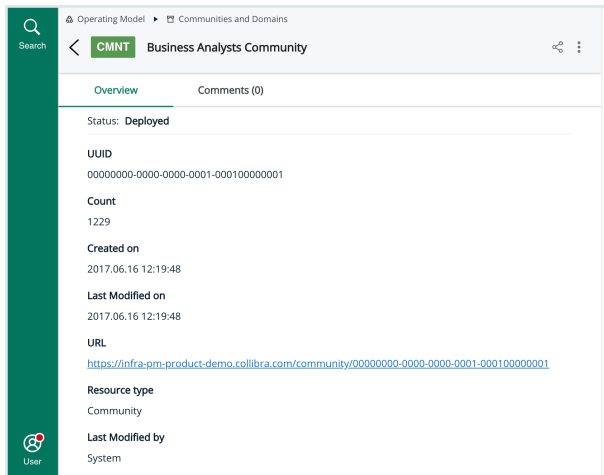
Search

Operating Model ▸ Communities and Domains

CMNT Business Analysts Community

Overview
Comments (0)

Status: Deployed

UUID
00000000-0000-0000-0001-000100000001

Count
1229

Created on
2017.06.16 12:19:48

Last Modified on
2017.06.16 12:19:48

URL
https://infra-pm-product-demo.collibra.com/community/00000000-0000-0000-0001-000100000001

Resource type
Community

Last Modified by
System

User